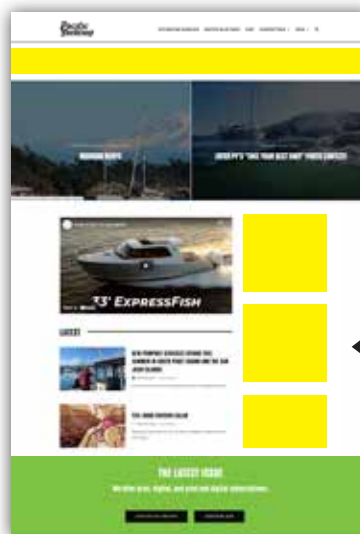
Pacific Yachting

MORNING MISTS

ENTER PY'S "SHOW YOUR BEST BOAT" PHOTO CONTEST

33' ExpressFish

LATEST

NEW PROPERTY REVEALED AROUND THIS SUMMER IN SOUTH POINT BOWEN AND THE SAN JUAN ISLANDS

TIDE GRASS SEAFOOD SALAD

THE LATEST ISSUE

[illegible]